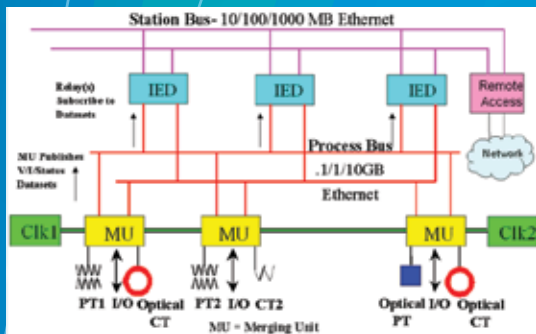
Station Bus- 10/100/1000 MB Ethernet

Relay(s) Subscribe to Datasets

IED

IED

IED

Remote Access

Network

MU Publishes V/I/Status Datasets

Process Bus .1/1/10GB Ethernet

Clk1

MU

MU

MU

Clk2

PT1 I/O Optical CT

PT2 I/O CT2

Optical I/O Optical PT CT

MU = Merging Unit